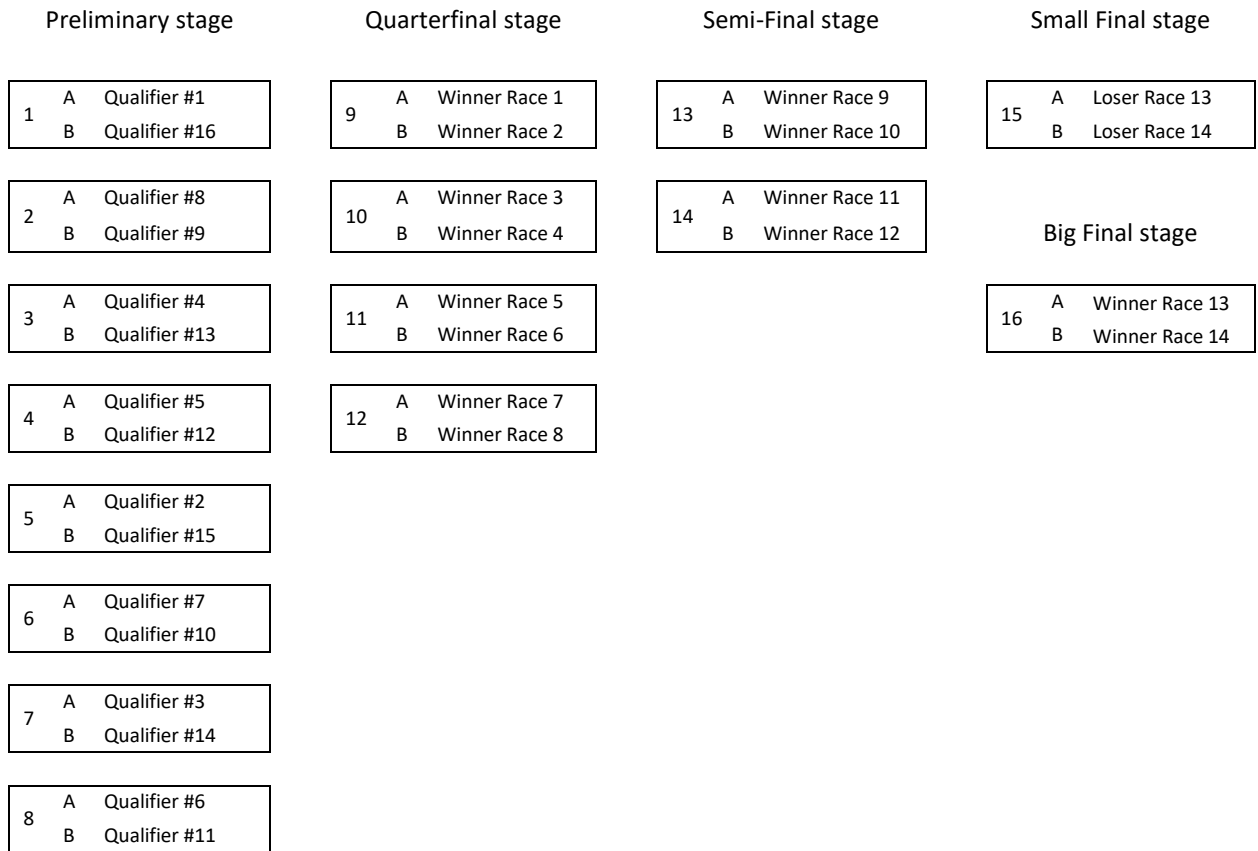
Preliminary stage

1 A Qualifier #1
B Qualifier #16

2 A Qualifier #8
B Qualifier #9

3 A Qualifier #4
B Qualifier #13

4 A Qualifier #5
B Qualifier #12

5 A Qualifier #2
B Qualifier #15

6 A Qualifier #7
B Qualifier #10

7 A Qualifier #3
B Qualifier #14

8 A Qualifier #6
B Qualifier #11

Quarterfinal stage

9 A Winner Race 1
B Winner Race 2

10 A Winner Race 3
B Winner Race 4

11 A Winner Race 5
B Winner Race 6

12 A Winner Race 7
B Winner Race 8

Semi-Final stage

13 A Winner Race 9
B Winner Race 10

14 A Winner Race 11
B Winner Race 12

Small Final stage

15 A Loser Race 13
B Loser Race 14

Big Final stage

16 A Winner Race 13
B Winner Race 14